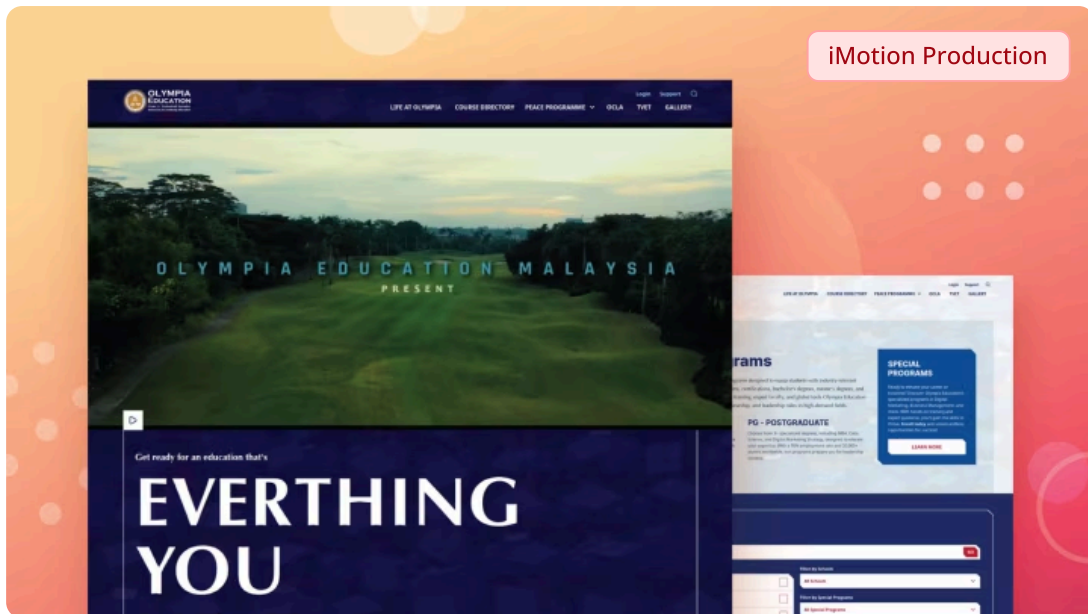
iMotion Production

OLYMPIA EDUCATION

Login Support

LIFE AT OLYMPIA COURSE DIRECTORY PEACE PROGRAMME OCLA TVET GALLERY

OLYMPIA EDUCATION MALAYSIA
PRESENT

Get ready for an education that's

EVERTHING YOU

Login Support

LIFE AT OLYMPIA COURSE DIRECTORY PEACE PROGRAMME OCLA TVET GALLERY

rams

PG - POSTGRADUATE

SPECIAL PROGRAMS

LEARN MORE

Filter by Schools
All Schools
Filter by Special Programs
All Special Programs